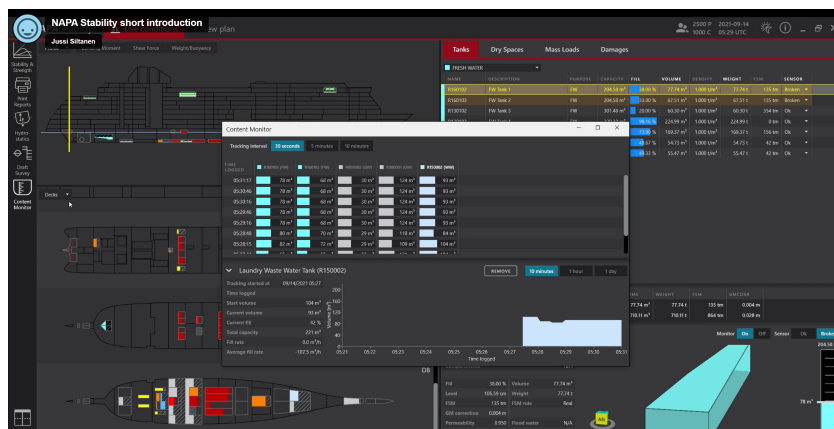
NAPA Stability short introduction
Jussi Siltanen
ew plan

2500 P 1000 C
2021-09-14 05:29 UTC

Stability & Strength
Print Reports
Hydrostatics
Draft Survey
Content Monitor

Moment Shear Force Weight/Buoyancy

Tanks | Dry Spaces | Mass Loads | Damages

FRESH WATER

| NAME | DESCRIPTION | PURPOSE | CAPACITY | FILL | VOLUME | DENSITY | WEIGHT | FSM | SENSOR |
|---|---|---|---|---|---|---|---|---|---|
| R160102 | FW Tank 1 | FW | 294.58 m³ | 26.10 % | 77.74 m³ | 1.000 t/m³ | 77.74 t | 135 tm | Broken |
| R160103 | FW Tank 2 | FW | 294.58 m³ | 23.00 % | 67.51 m³ | 1.000 t/m³ | 67.51 t | 133 tm | Broken |
| R130102 | FW Tank 3 | FW | 301.48 m³ | 20.00 % | 60.30 m³ | 1.000 t/m³ | 60.30 t | 134 tm | Ok |
| | | | | | 224.99 m³ | 1.000 t/m³ | 224.99 t | 151 tm | Ok |
| | | | | | 169.37 m³ | 1.000 t/m³ | 169.37 t | 136 tm | Ok |
| | | | | 47.67 % | 54.73 m³ | 1.000 t/m³ | 54.73 t | 42 tm | Ok |
| | | | | 35.33 % | 55.47 m³ | 1.000 t/m³ | 55.47 t | 42 tm | Ok |

Content Monitor
Tracking interval 30 seconds 5 minutes 15 minutes

TIME LOGGED | R160102 (FW) | R160103 (FW) | R150302 (GW) | R180001 (GW) | R150002 (WW)

| TIME | | | | | |
|---|---|---|---|---|---|
| 05:31:17 | 78 m³ | 68 m³ | 30 m³ | 124 m³ | 93 m³ |
| 05:30:46 | 78 m³ | 68 m³ | 30 m³ | 124 m³ | 93 m³ |
| 05:30:16 | 78 m³ | 68 m³ | 30 m³ | 124 m³ | 93 m³ |
| 05:29:46 | 78 m³ | 68 m³ | 30 m³ | 124 m³ | 93 m³ |
| 05:29:16 | 78 m³ | 68 m³ | 30 m³ | 124 m³ | 93 m³ |
| 05:28:46 | 80 m³ | 70 m³ | 29 m³ | 118 m³ | 94 m³ |
| 05:28:15 | 82 m³ | 72 m³ | 29 m³ | 108 m³ | 104 m³ |

Laundry Waste Water Tank (R150002)
REMOVE 10 minutes 1 hour 1 day

Tracking started at 09/14/2021 05:27
Time logged
Start volume 104 m³
Current volume 93 m³
Current fill 42 %
Total capacity 221 m³
Fill rate 0.0 m³/h
Average fill rate -107.5 m³/h

Volume [m³]
200
150
100
50
0
05:21 05:22 05:23 05:24 05:25 05:26 05:27 05:28 05:29 05:30 05:31
Time logged

Decks

77.74 m³ 77.74 t 135 tm 0.004 m
710.11 m³ 710.11 t 864 tm 0.028 m

Monitor On Off Sensor Ok Broken

Fill 26.00 % Volume 77.74 m³
Level 106.59 cm Weight 77.74 t
FSM 135 tm FSM rule Real
GM correction 0.004 m
Permeability 0.950 Fluent water N/A

78 m³
294.58